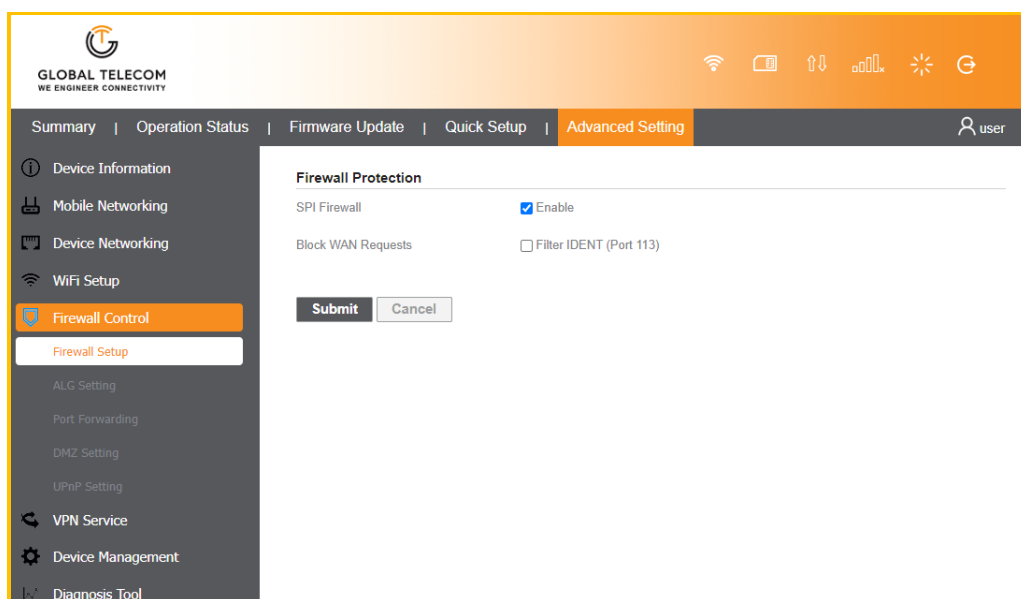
GLOBAL TELECOM
WE ENGINEER CONNECTIVITY

Summary | Operation Status | Firmware Update | Quick Setup | Advanced Setting

user

Device Information
Mobile Networking
Device Networking
WiFi Setup
Firewall Control
Firewall Setup
ALG Setting
Port Forwarding
DMZ Setting
UPnP Setting
VPN Service
Device Management
Diagnosis Tool

Firewall Protection

SPI Firewall ☑ Enable

Block WAN Requests ☐ Filter IDENT (Port 113)

Submit Cancel